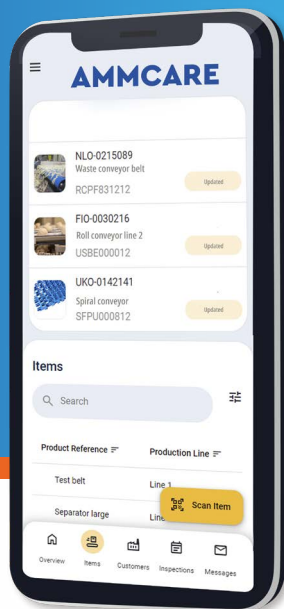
AMMCARE

NLO-0215089
Waste conveyor belt
RCPF831212
Updated

FIO-0030216
Roll conveyor line 2
USBE000012
Updated

UKO-0142141
Spiral conveyor
SFPU000812
Updated

Items

Search

| Product Reference | Production Line |
|---|---|
| Test belt | Line 1 |
| Separator large | Line |

Scan Item

Overview Items Customers Inspections Messages